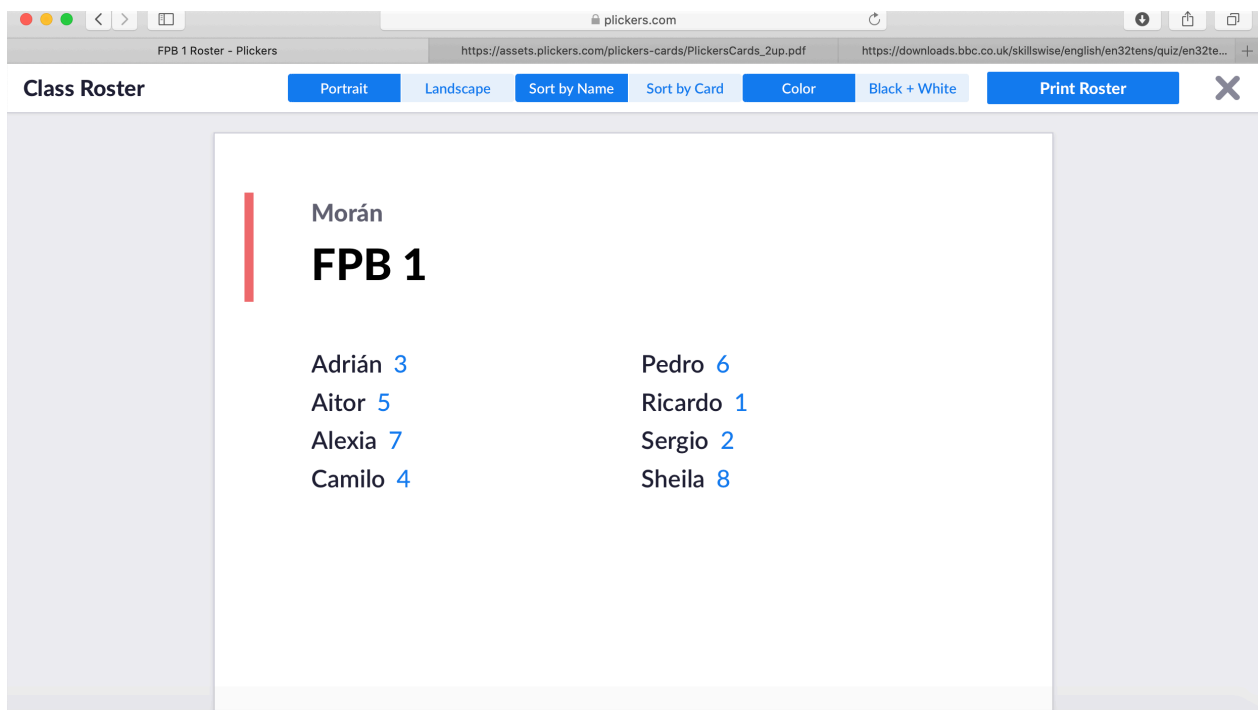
plickers.com

FPB 1 Roster - Plickers

https://assets.plickers.com/plickers-cards/PlickersCards_2up.pdf

https://downloads.bbc.co.uk/skillswise/english/en32tens/quiz/en32te...

Class Roster

Portrait Landscape Sort by Name Sort by Card Color Black + White Print Roster

Morán

FPB 1

Adrián 3
Aitor 5
Alexia 7
Camilo 4

Pedro 6
Ricardo 1
Sergio 2
Sheila 8